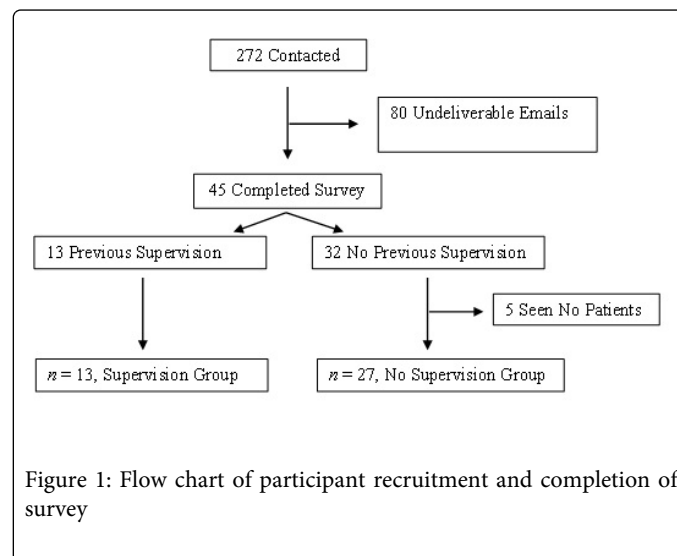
272 Contacted

80 Undeliverable Emails

45 Completed Survey

13 Previous Supervision

32 No Previous Supervision

5 Seen No Patients

$n$ = 13, Supervision Group

$n$ = 27, No Supervision Group

Figure 1: Flow chart of participant recruitment and completion of survey